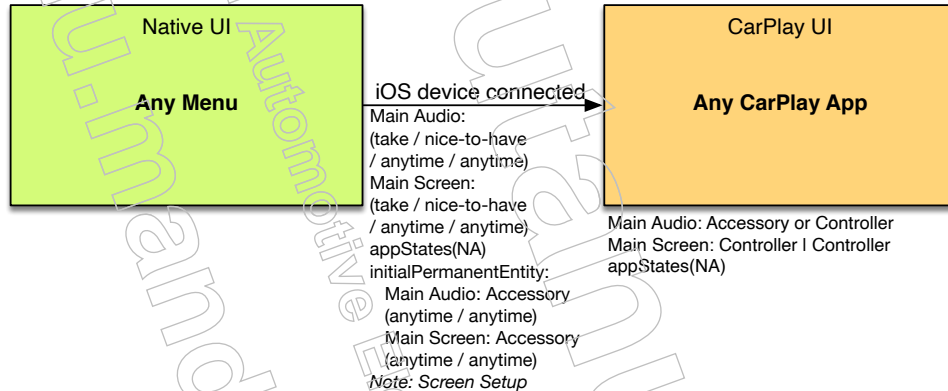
Native UI

Any Menu

iOS device connected

Main Audio:
(take / nice-to-have
/ anytime / anytime)
Main Screen:
(take / nice-to-have
/ anytime / anytime)
appStates(NA)
initialPermanentEntity:
Main Audio: Accessory
(anytime / anytime)
Main Screen: Accessory
(anytime / anytime)
Note: Screen Setup

CarPlay UI

Any CarPlay App

Main Audio: Accessory or Controller
Main Screen: Controller | Controller
appStates(NA)